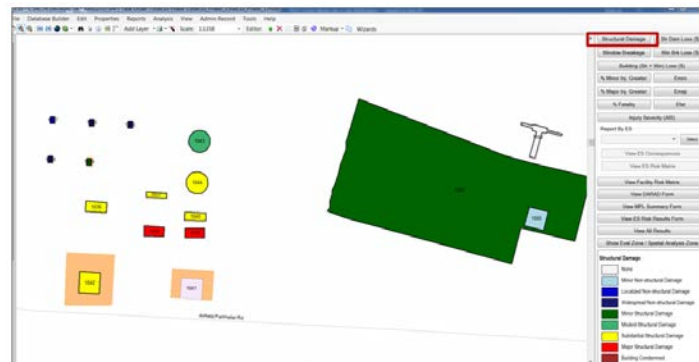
ile Database Builder Edit Properties Reports Analysis View Admin Record Tools Help
Add Layer Scale: 1:1158 Editor: Markup Wizards

Structural Damage
Str Dam Loss ($)
Window Breakage
Win Brk Loss ($)
Building (Str + Win) Loss ($)
% Minor Inj. Greater
Emin
% Major Inj. Greater
Emaj
% Fatality
Efat
Injury Severity (AIS)
Report By ES
View ES Consequences
View ES Risk Matrix
View Facility Risk Matrix
View DARAD Form
View MPL Summary Form
View ES Risk Results Form
View All Results
Show Eval Zone / Spatial Analysis Zone

Structural Damage
None
Minor Non-structural Damage
Localized Non-structural Damage
Widespread Non-structural Damage
Minor Structural Damage
Modest Structural Damage
Substantial Structural Damage
Major Structural Damage
Building Condemned